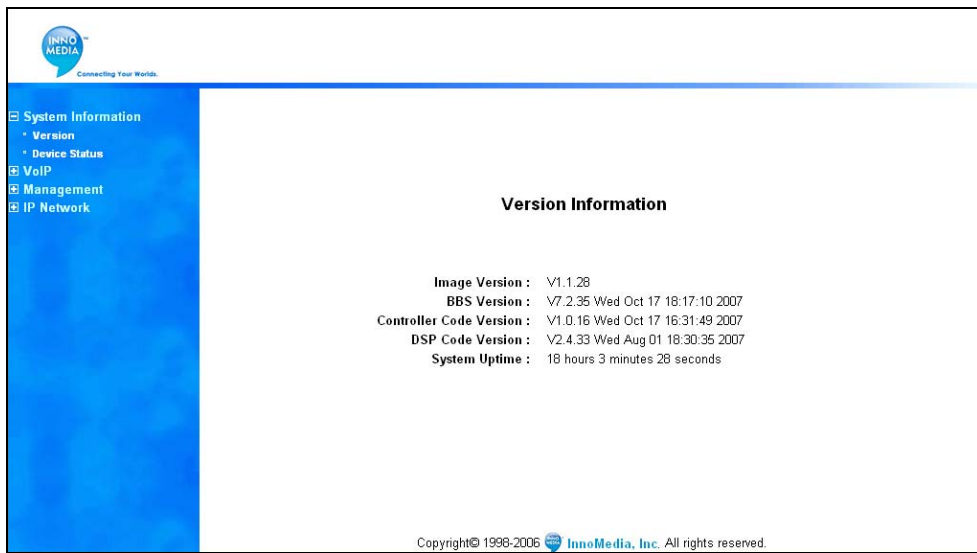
INNO MEDIA
Connecting Your Worlds.

⊟ System Information
◦ Version
◦ Device Status
⊞ VoIP
⊞ Management
⊞ IP Network

Version Information

| | |
|---|---|
| Image Version : | V1.1.28 |
| BBS Version : | V7.2.35 Wed Oct 17 18:17:10 2007 |
| Controller Code Version : | V1.0.16 Wed Oct 17 16:31:49 2007 |
| DSP Code Version : | V2.4.33 Wed Aug 01 18:30:35 2007 |
| System Uptime : | 18 hours 3 minutes 28 seconds |

Copyright© 1998-2006 InnoMedia, Inc. All rights reserved.